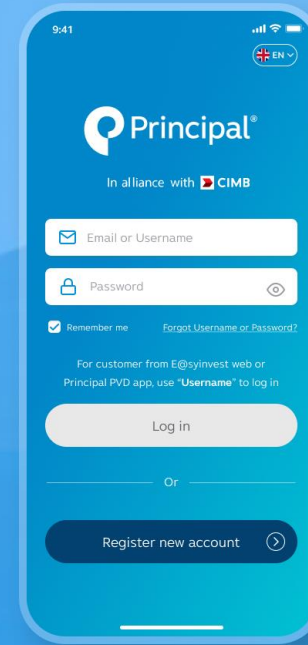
9:41

EN

Principal®

In alliance with CIMB

Email or Username

Password

Remember me

Forgot Username or Password?

For customer from E@syinvest web or Principal PVD app, use "**Username**" to log in

Log in

Or

Register new account